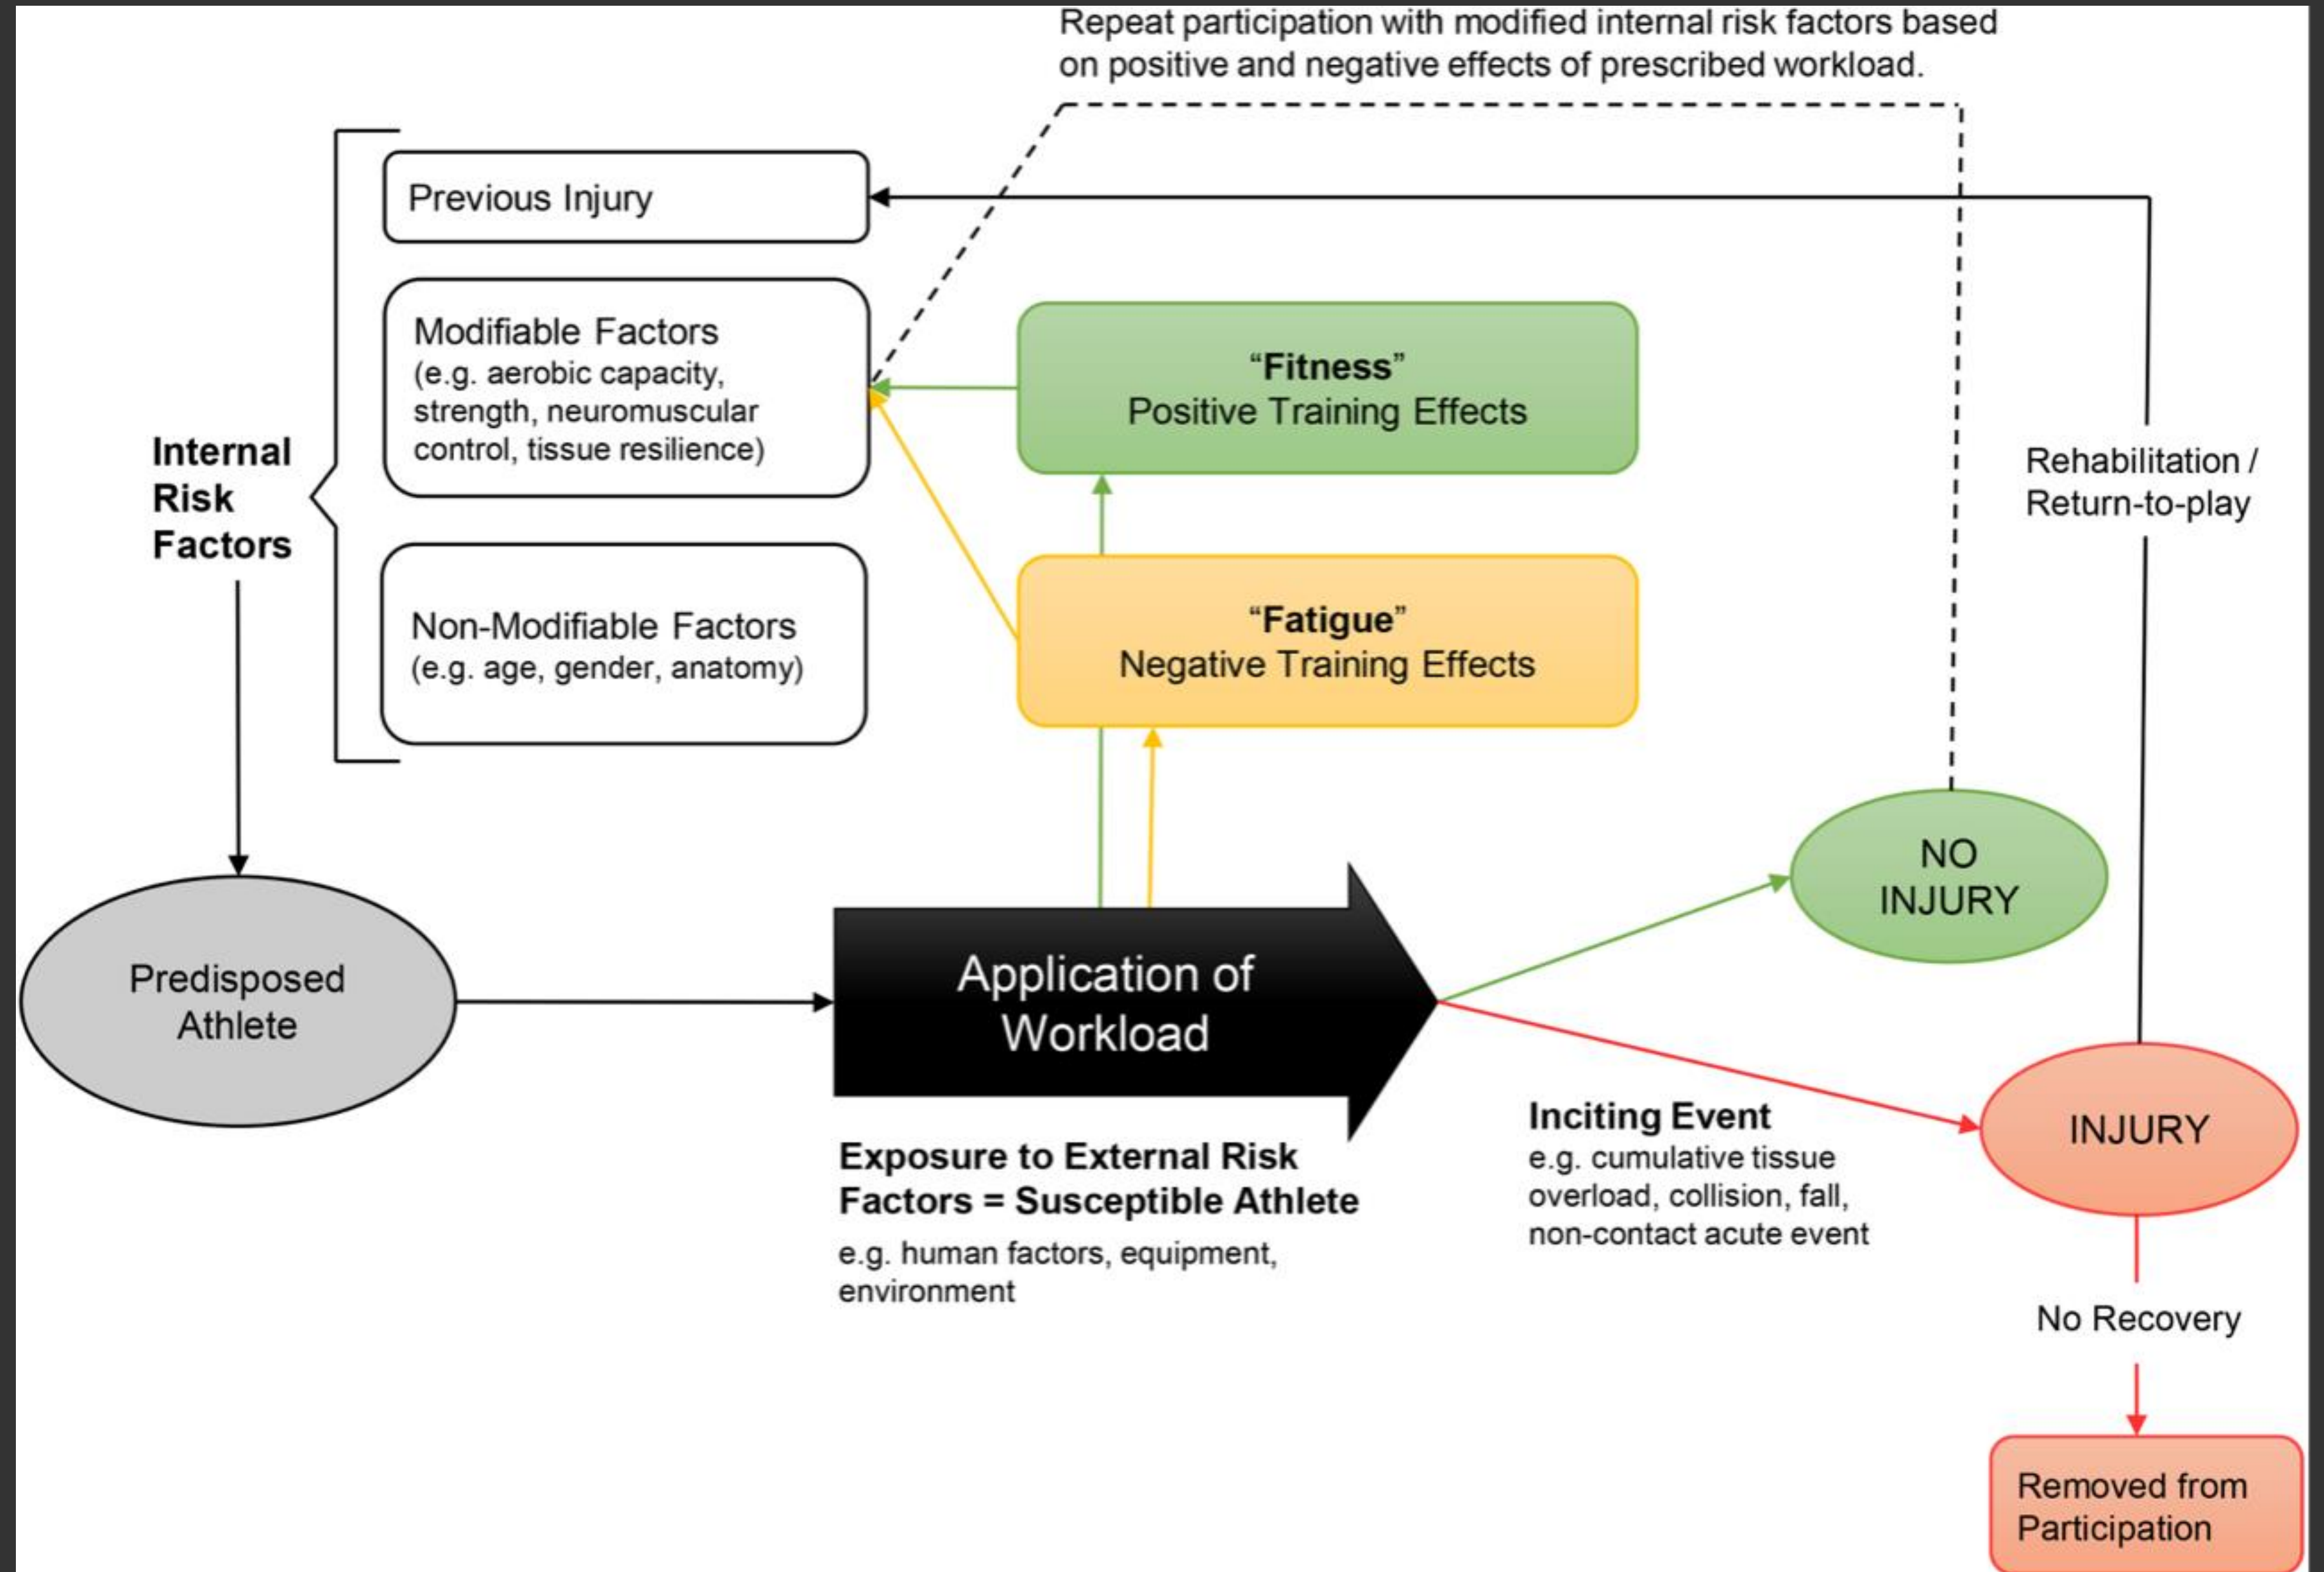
Repeat participation with modified internal risk factors based on positive and negative effects of prescribed workload.

Internal Risk Factors

Previous Injury

Modifiable Factors
(e.g. aerobic capacity, strength, neuromuscular control, tissue resilience)

Non-Modifiable Factors
(e.g. age, gender, anatomy)

"Fitness"
Positive Training Effects

"Fatigue"
Negative Training Effects

Rehabilitation / Return-to-play

Predisposed Athlete

Application of Workload

NO INJURY

INJURY

Exposure to External Risk Factors = Susceptible Athlete
e.g. human factors, equipment, environment

Inciting Event
e.g. cumulative tissue overload, collision, fall, non-contact acute event

No Recovery

Removed from Participation